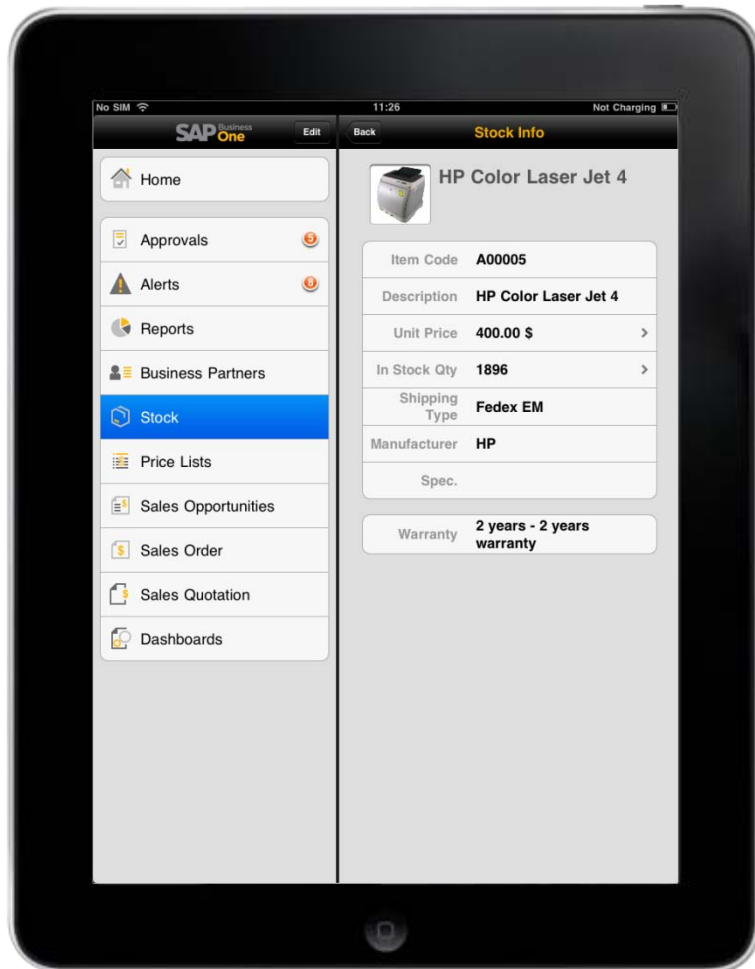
No SIM
11:26
Not Charging

SAP Business One
Edit

Home

Approvals 5
Alerts 6
Reports
Business Partners
Stock
Price Lists
Sales Opportunities
Sales Order
Sales Quotation
Dashboards

Back
Stock Info

HP Color Laser Jet 4

| | |
|---|---|
| Item Code | A00005 |
| Description | HP Color Laser Jet 4 |
| Unit Price | 400.00 $ |
| In Stock Qty | 1896 |
| Shipping Type | Fedex EM |
| Manufacturer | HP |
| Spec. | |

| | |
|---|---|
| Warranty | 2 years - 2 years warranty |